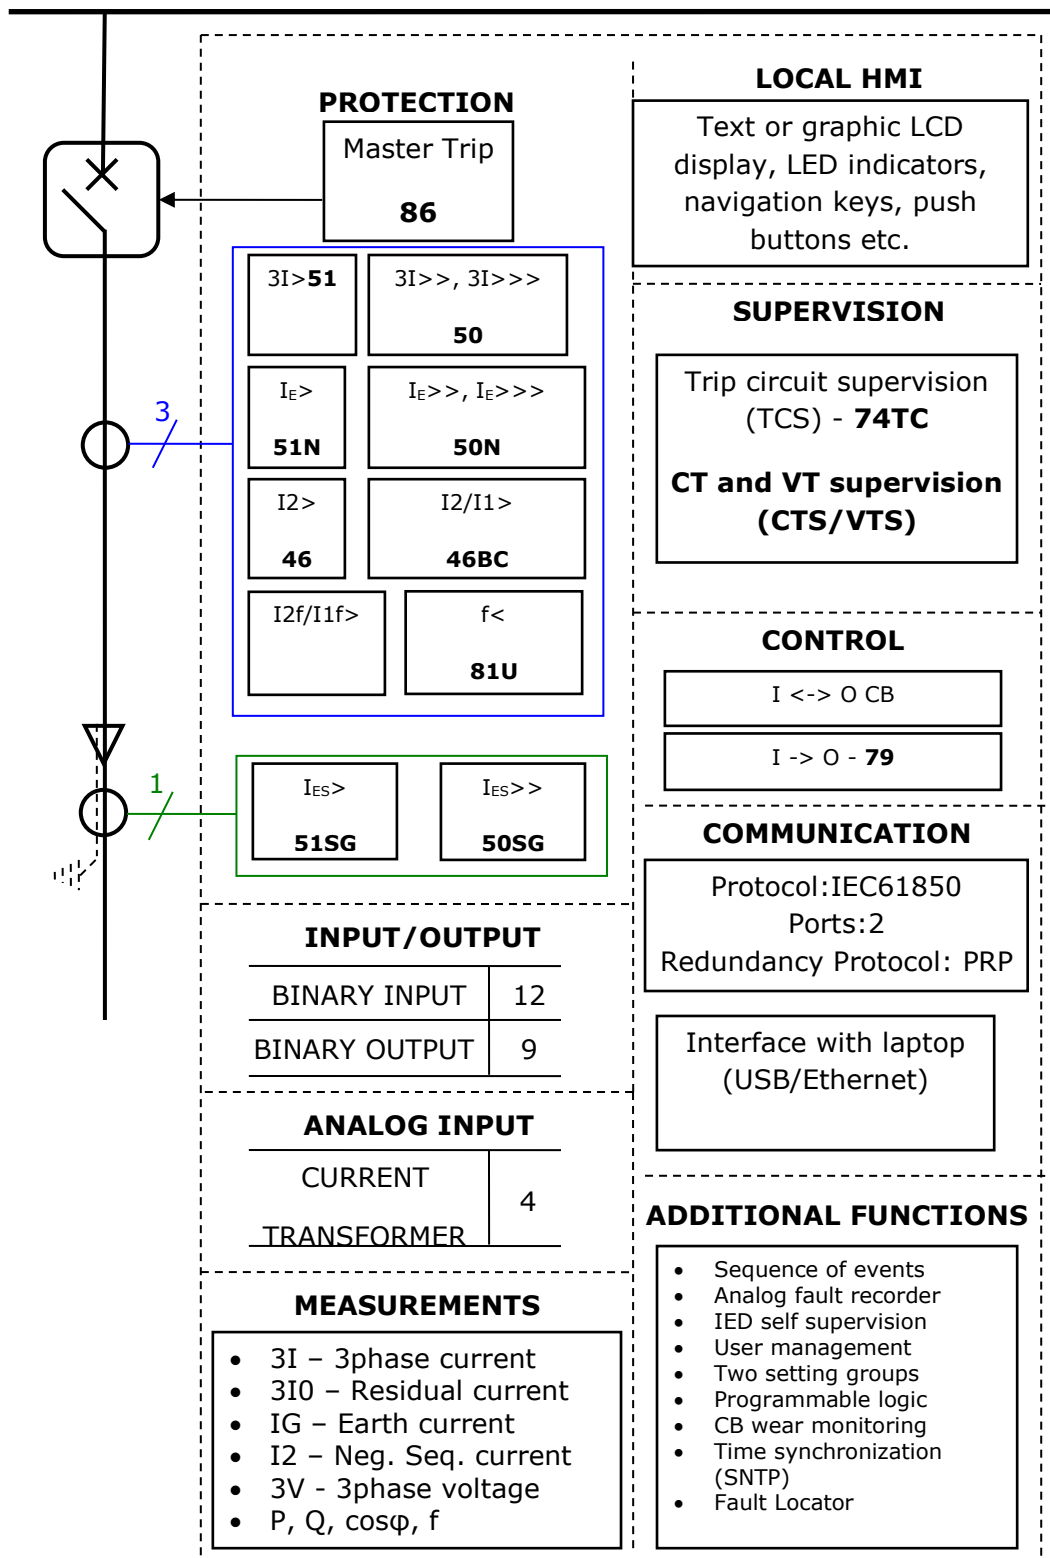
PROTECTION

Master Trip

86

3I>51

3I>>, 3I>>>

50

$I_E$>

51N

$I_E$>>, $I_E$>>>

50N

I2>

46

I2/I1>

46BC

I2f/I1f>

f<

81U

3

1

$I_{ES}$>

51SG

$I_{ES}$>>

50SG

LOCAL HMI

Text or graphic LCD display, LED indicators, navigation keys, push buttons etc.

SUPERVISION

Trip circuit supervision (TCS) - 74TC

CT and VT supervision (CTS/VTS)

CONTROL

I <-> O CB

I -> O - 79

COMMUNICATION

Protocol:IEC61850
Ports:2
Redundancy Protocol: PRP

Interface with laptop (USB/Ethernet)

INPUT/OUTPUT

| BINARY INPUT | 12 |
|---|---|
| BINARY OUTPUT | 9 |

ANALOG INPUT

| CURRENT TRANSFORMER | 4 |
|---|---|

MEASUREMENTS

• 3I – 3phase current
• 3I0 – Residual current
• IG – Earth current
• I2 – Neg. Seq. current
• 3V - 3phase voltage
• P, Q, cosφ, f

ADDITIONAL FUNCTIONS

• Sequence of events
• Analog fault recorder
• IED self supervision
• User management
• Two setting groups
• Programmable logic
• CB wear monitoring
• Time synchronization (SNTP)
• Fault Locator